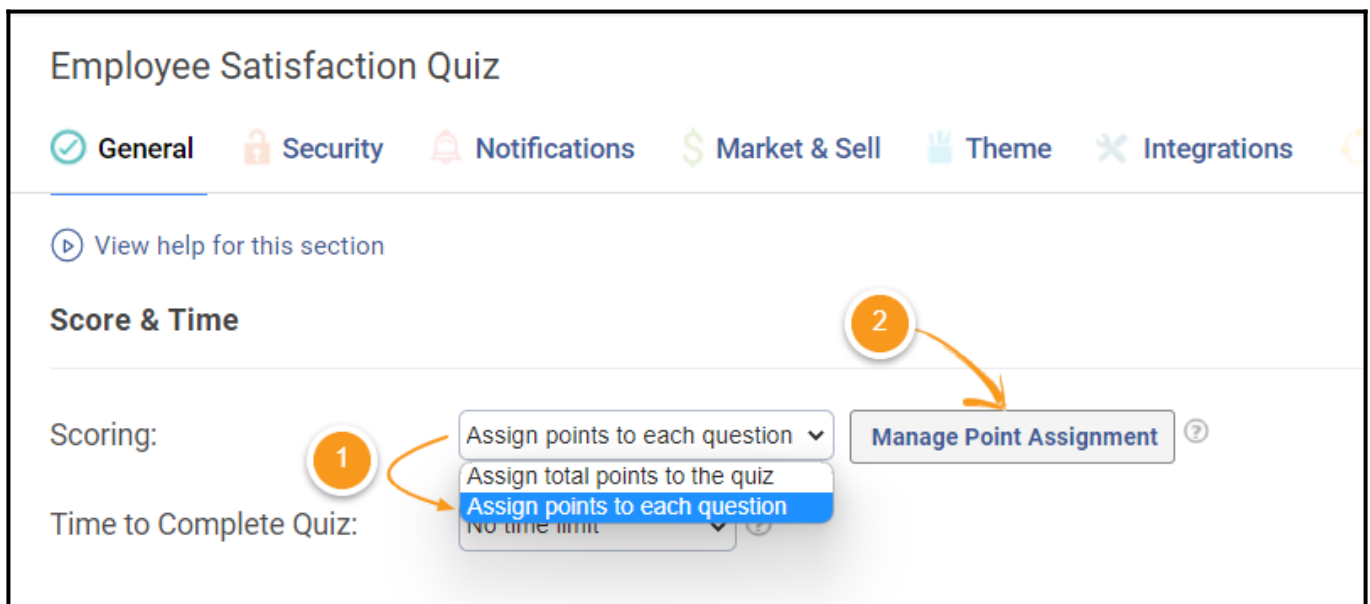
Employee Satisfaction Quiz

General Security Notifications Market & Sell Theme Integrations

View help for this section

Score & Time

2

Scoring: Assign points to each question Manage Point Assignment

1

Assign total points to the quiz
Assign points to each question

Time to Complete Quiz: No time limit